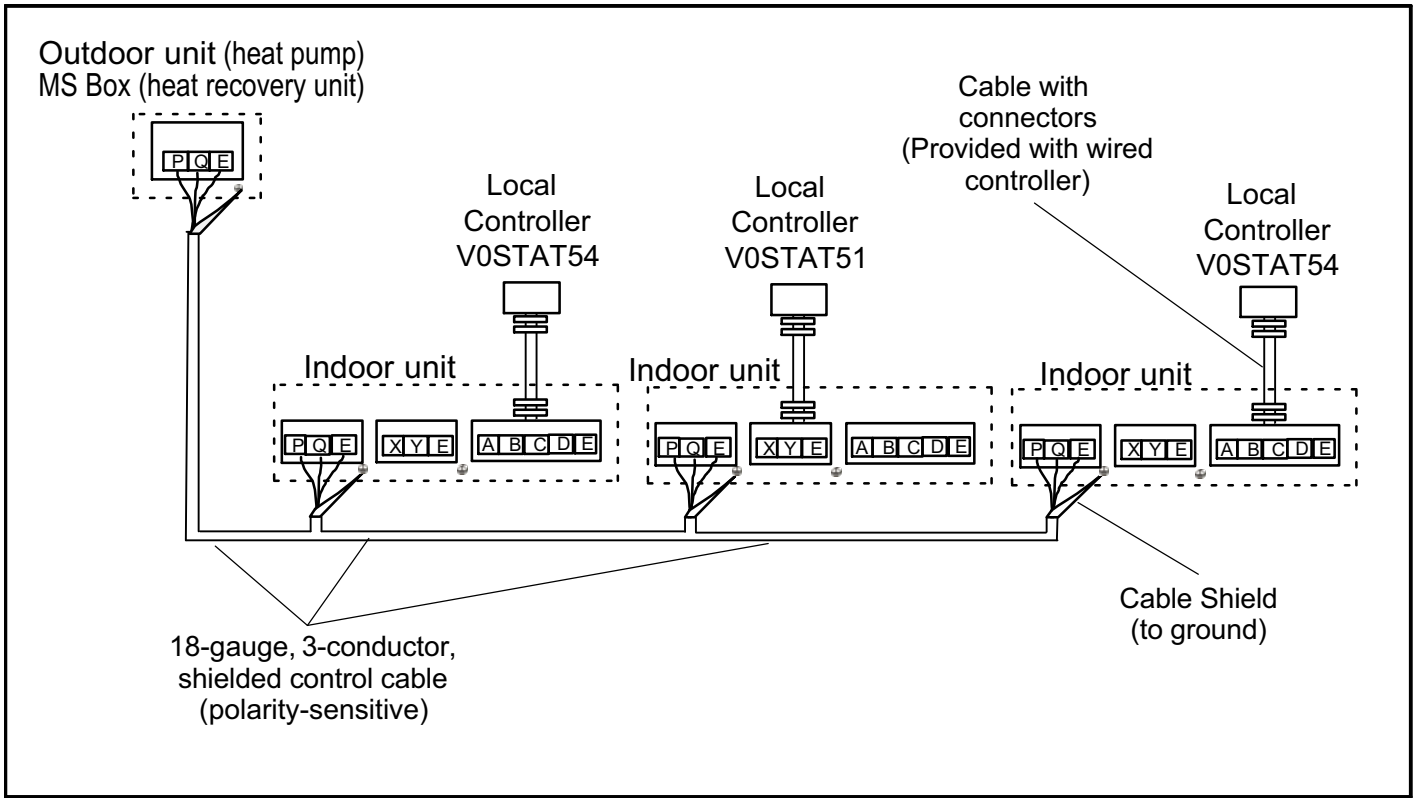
Outdoor unit (heat pump)
MS Box (heat recovery unit)

P Q E

Local Controller V0STAT54

Local Controller V0STAT51

Cable with connectors (Provided with wired controller)

Local Controller V0STAT54

Indoor unit

P Q E

X Y E

A B C D E

Indoor unit

P Q E

X Y E

A B C D E

Indoor unit

P Q E

X Y E

A B C D E

Cable Shield (to ground)

18-gauge, 3-conductor, shielded control cable (polarity-sensitive)